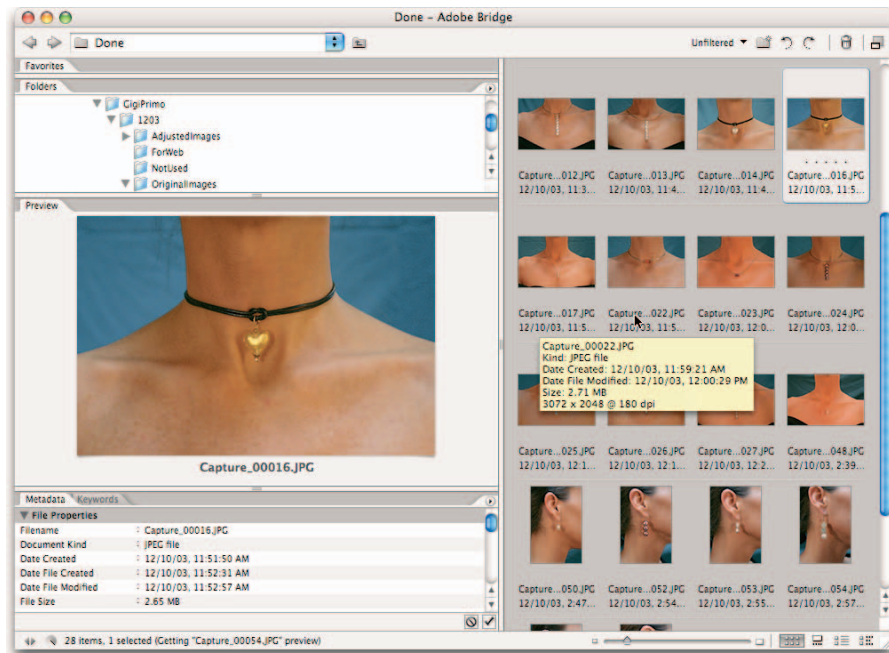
Done - Adobe Bridge

Done

Unfiltered

Favorites

Folders

CigiPrimo
1203
AdjustedImages
ForWeb
NotUsed
OriginalImages

Preview

Capture_00016.JPG

Metadata Keywords

File Properties

| | |
|---|---|
| Filename | : Capture_00016.JPG |
| Document Kind | : JPEG file |
| Date Created | : 12/10/03, 11:51:50 AM |
| Date File Created | : 12/10/03, 11:52:31 AM |
| Date File Modified | : 12/10/03, 11:52:57 AM |
| File Size | : 2.65 MB |

Capture...012.JPG 12/10/03, 11:3...
Capture...013.JPG 12/10/03, 11:4...
Capture...014.JPG 12/10/03, 11:4...
Capture...016.JPG 12/10/03, 11:5...

Capture...017.JPG 12/10/03, 11:5...
Capture...022.JPG 12/10/03, 11:5...
Capture...023.JPG 12/10/03, 12:0...
Capture...024.JPG 12/10/03, 12:0...

Capture_00022.JPG
Kind: JPEG file
Date Created: 12/10/03, 11:59:21 AM
Date File Modified: 12/10/03, 12:00:29 PM
Size: 2.71 MB
3072 x 2048 @ 180 dpi

Capture...025.JPG 12/10/03, 12:1...
Capture...026.JPG 12/10/03, 12:1...
Capture...027.JPG 12/10/03, 12:2...
Capture...048.JPG 12/10/03, 2:39...

Capture...050.JPG 12/10/03, 2:47...
Capture...052.JPG 12/10/03, 2:54...
Capture...053.JPG 12/10/03, 2:55...
Capture...054.JPG 12/10/03, 2:57...

28 items, 1 selected (Getting "Capture_00054.JPG" preview)